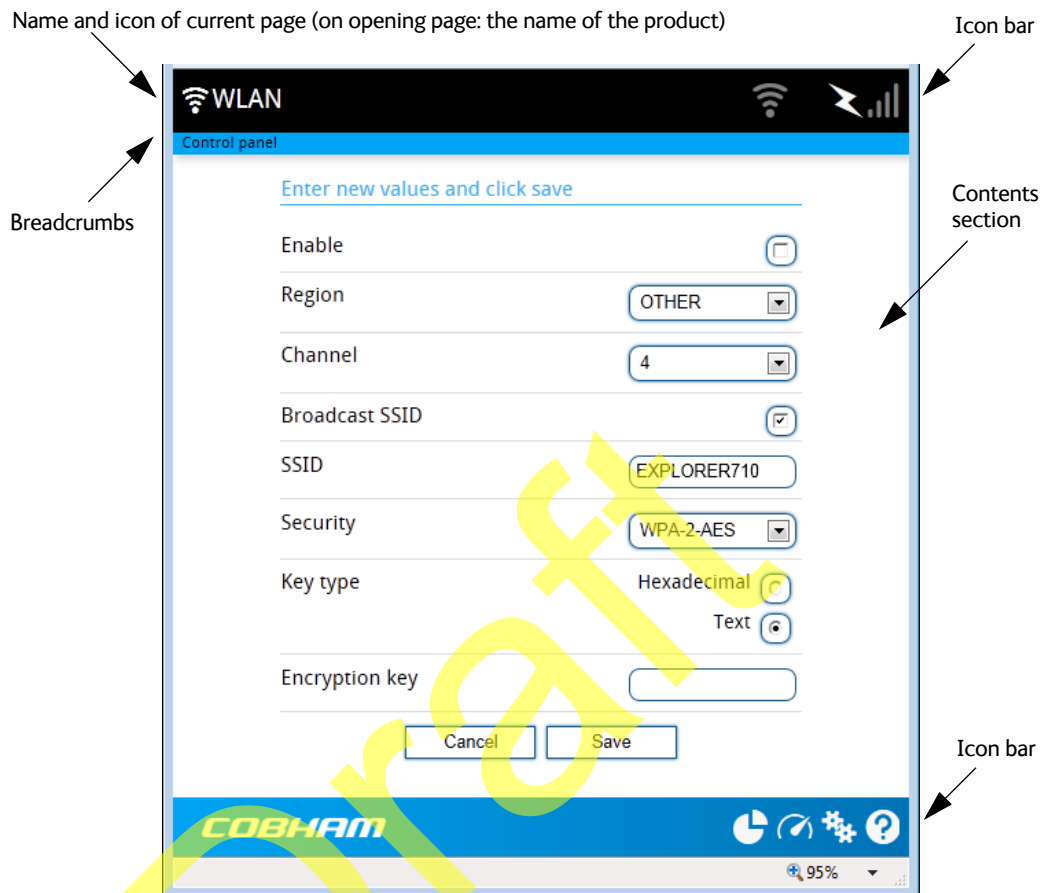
Name and icon of current page (on opening page: the name of the product)

Icon bar

WLAN

Control panel

Breadcrumbs

Contents section

Enter new values and click save

Enable

Region OTHER

Channel 4

Broadcast SSID

SSID EXPLORER710

Security WPA-2-AES

Key type Hexadecimal Text

Encryption key

Cancel Save

Icon bar

COBHAM

95%

Draft